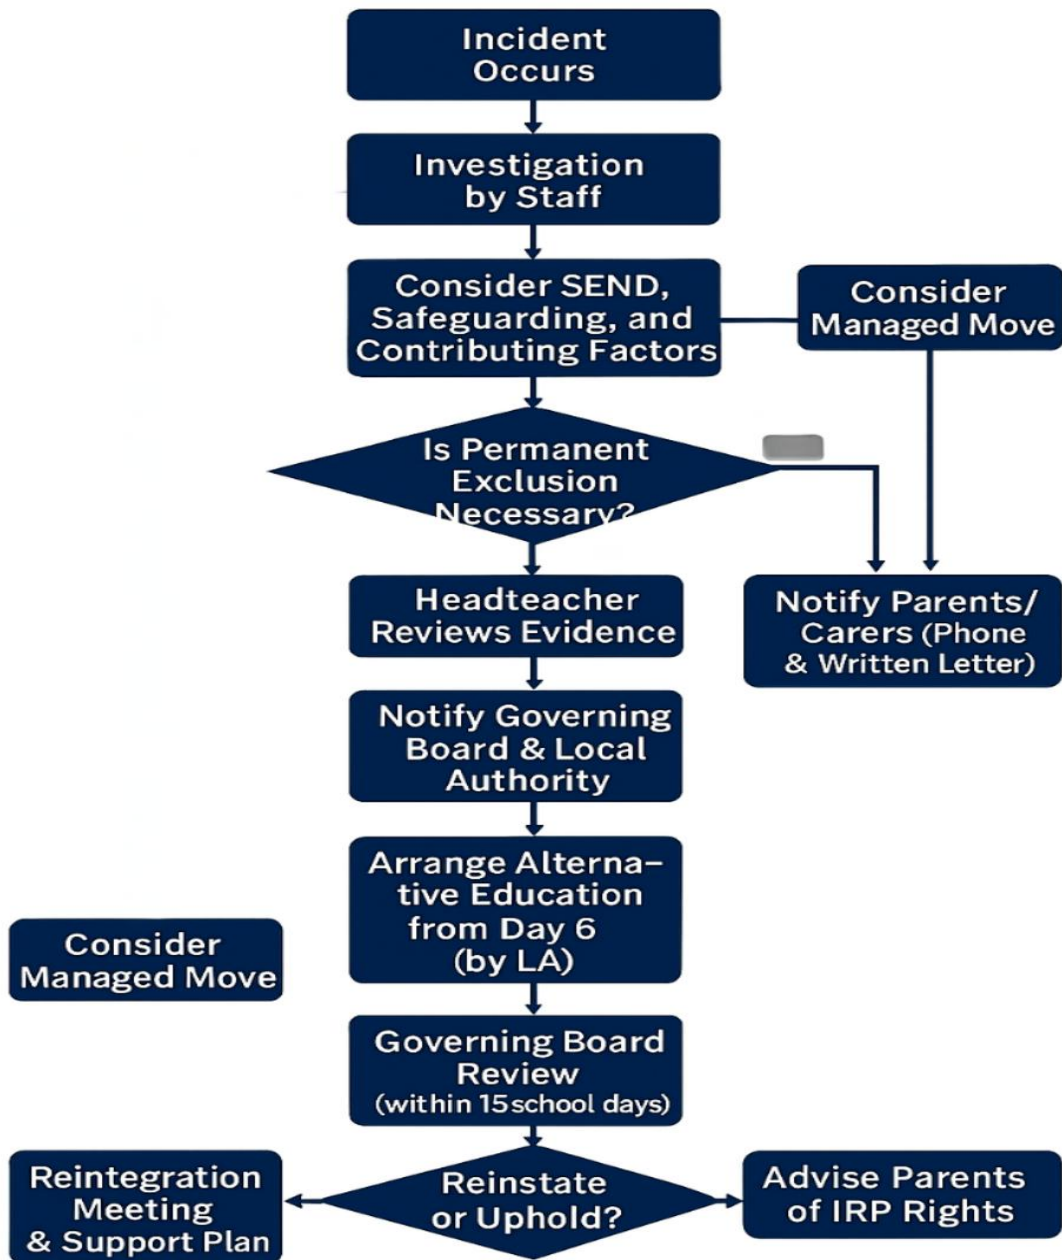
Incident Occurs

Investigation by Staff

Consider SEND, Safeguarding, and Contributing Factors

Consider Managed Move

Is Permanent Exclusion Necessary?

Headteacher Reviews Evidence

Notify Parents/ Carers (Phone & Written Letter)

Notify Governing Board & Local Authority

Arrange Alternative Education from Day 6 (by LA)

Consider Managed Move

Governing Board Review (within 15school days)

Reintegration Meeting & Support Plan

Reinstate or Uphold?

Advise Parents of IRP Rights